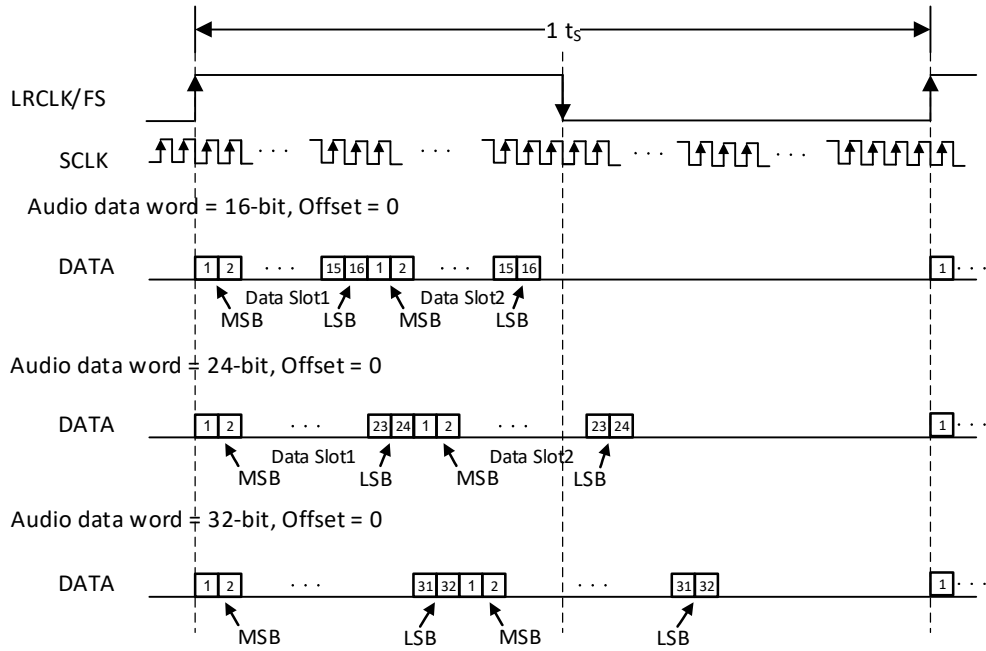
1 $t_S$

LRCLK/FS

SCLK

Audio data word = 16-bit, Offset = 0

DATA 1 2 · · · 15 16 1 2 · · · 15 16 1 · · ·

Data Slot1 Data Slot2

MSB LSB MSB LSB

Audio data word = 24-bit, Offset = 0

DATA 1 2 · · · 23 24 1 2 · · · 23 24 1 · · ·

Data Slot1 Data Slot2

MSB LSB MSB LSB

Audio data word = 32-bit, Offset = 0

DATA 1 2 · · · 31 32 1 2 · · · 31 32 1 · · ·

MSB LSB MSB LSB